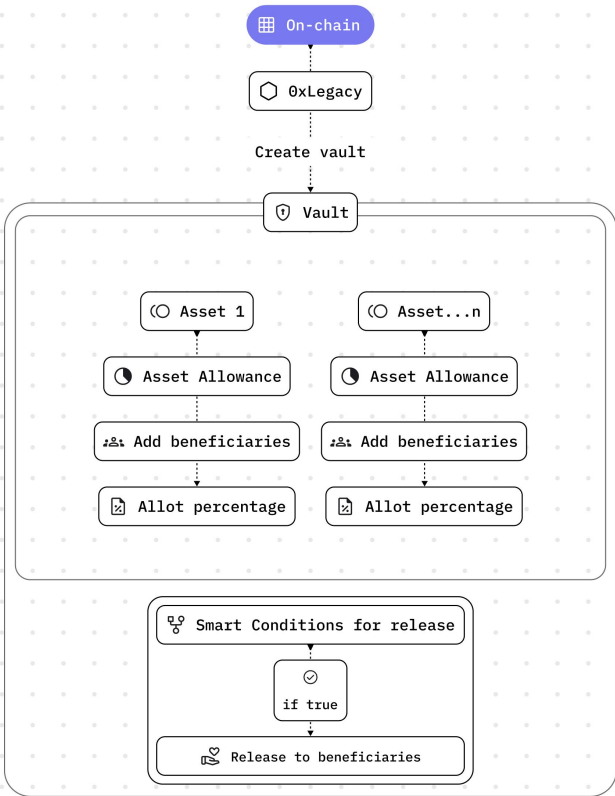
On-chain

0xLegacy

Create vault

Vault

Asset 1

Asset Allowance

Add beneficiaries

Allot percentage

Asset...n

Asset Allowance

Add beneficiaries

Allot percentage

Smart Conditions for release

if true

Release to beneficiaries